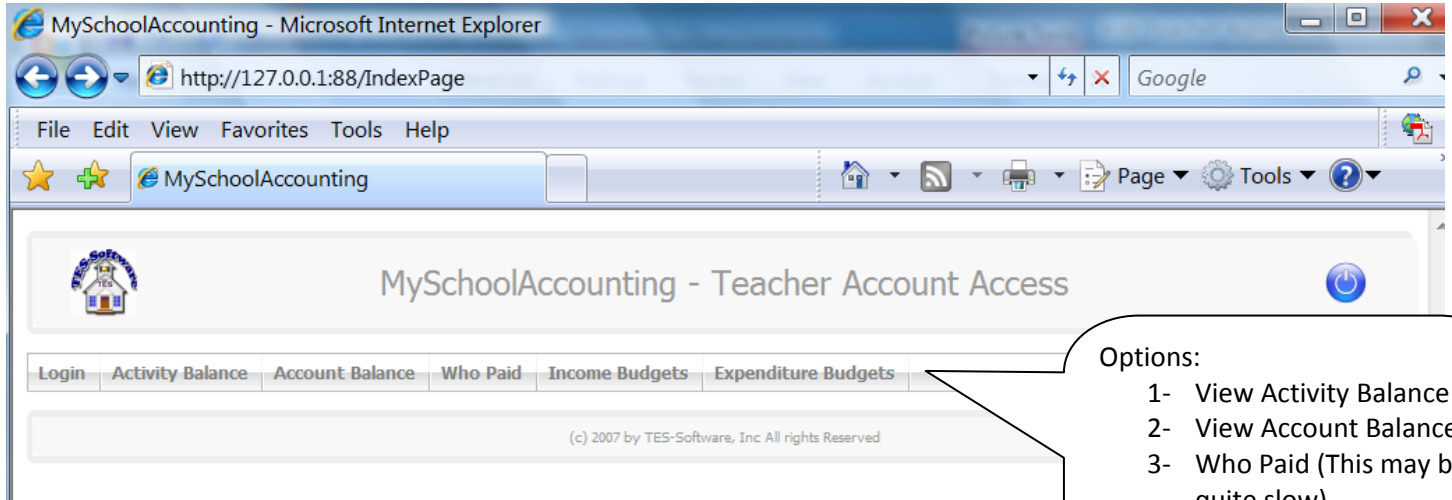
MySchoolAccounting - Microsoft Internet Explorer

http://127.0.0.1:88/IndexPage

Google

File Edit View Favorites Tools Help

MySchoolAccounting

Page ▼ Tools ▼

MySchoolAccounting - Teacher Account Access

TES Software TES

Login | Activity Balance | Account Balance | Who Paid | Income Budgets | Expenditure Budgets

(c) 2007 by TES-Software, Inc All rights Reserved

Options:
1- View Activity Balance
2- View Account Balanc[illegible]
3- Who Paid (This may b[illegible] quite slow)